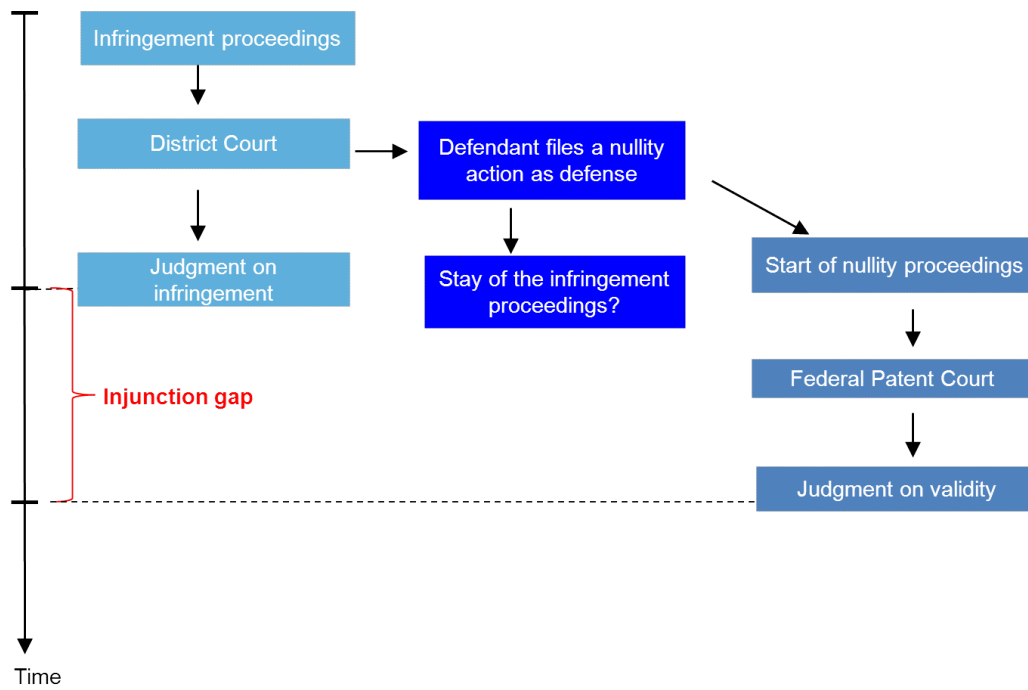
Infringement proceedings

District Court

Defendant files a nullity action as defense

Judgment on infringement

Stay of the infringement proceedings?

Start of nullity proceedings

Injunction gap

Federal Patent Court

Judgment on validity

Time